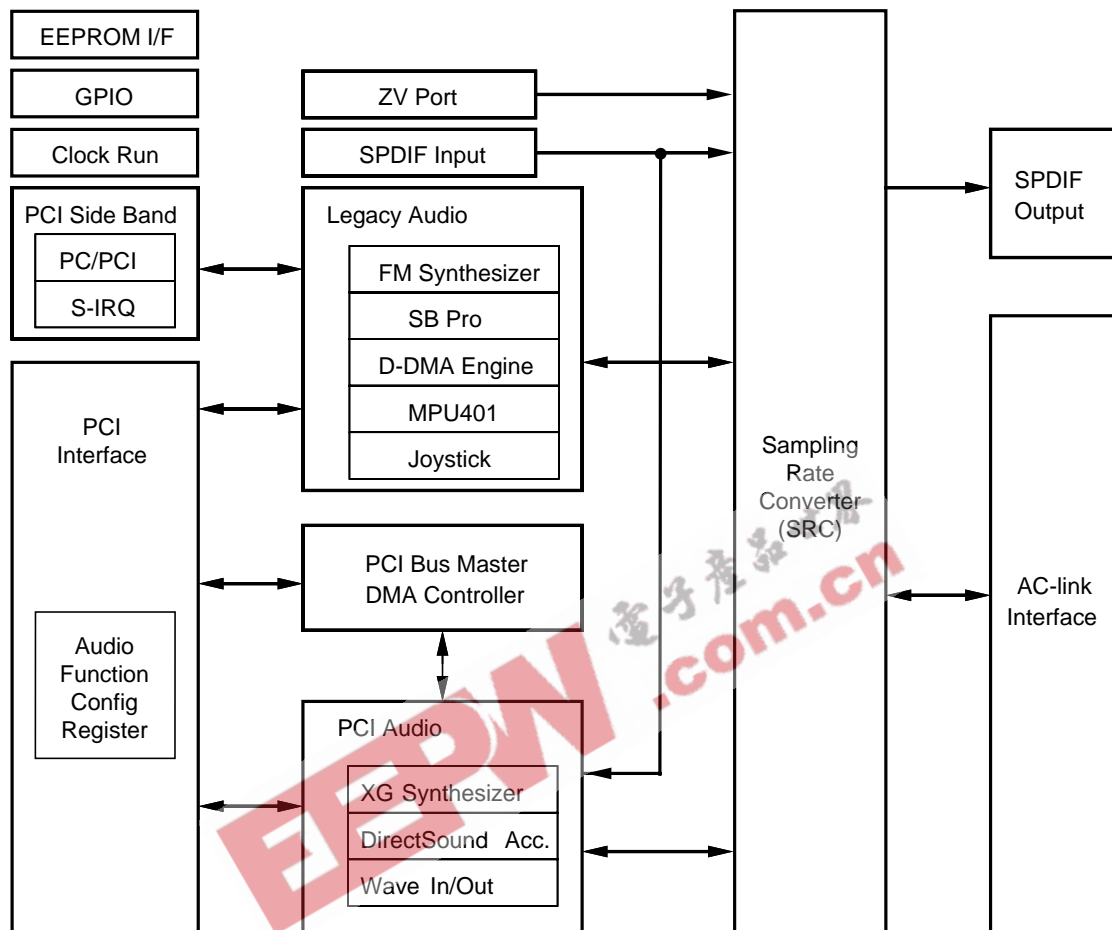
EEPROM I/F

GPIO

Clock Run

PCI Side Band

PC/PCI

S-IRQ

ZV Port

SPDIF Input

Legacy Audio

FM Synthesizer

SB Pro

D-DMA Engine

MPU401

Joystick

PCI Interface

Audio Function Config Register

PCI Bus Master DMA Controller

PCI Audio

XG Synthesizer

DirectSound Acc.

Wave In/Out

Sampling Rate Converter (SRC)

SPDIF Output

AC-link Interface

EEPW 電子產品世界 .com.cn